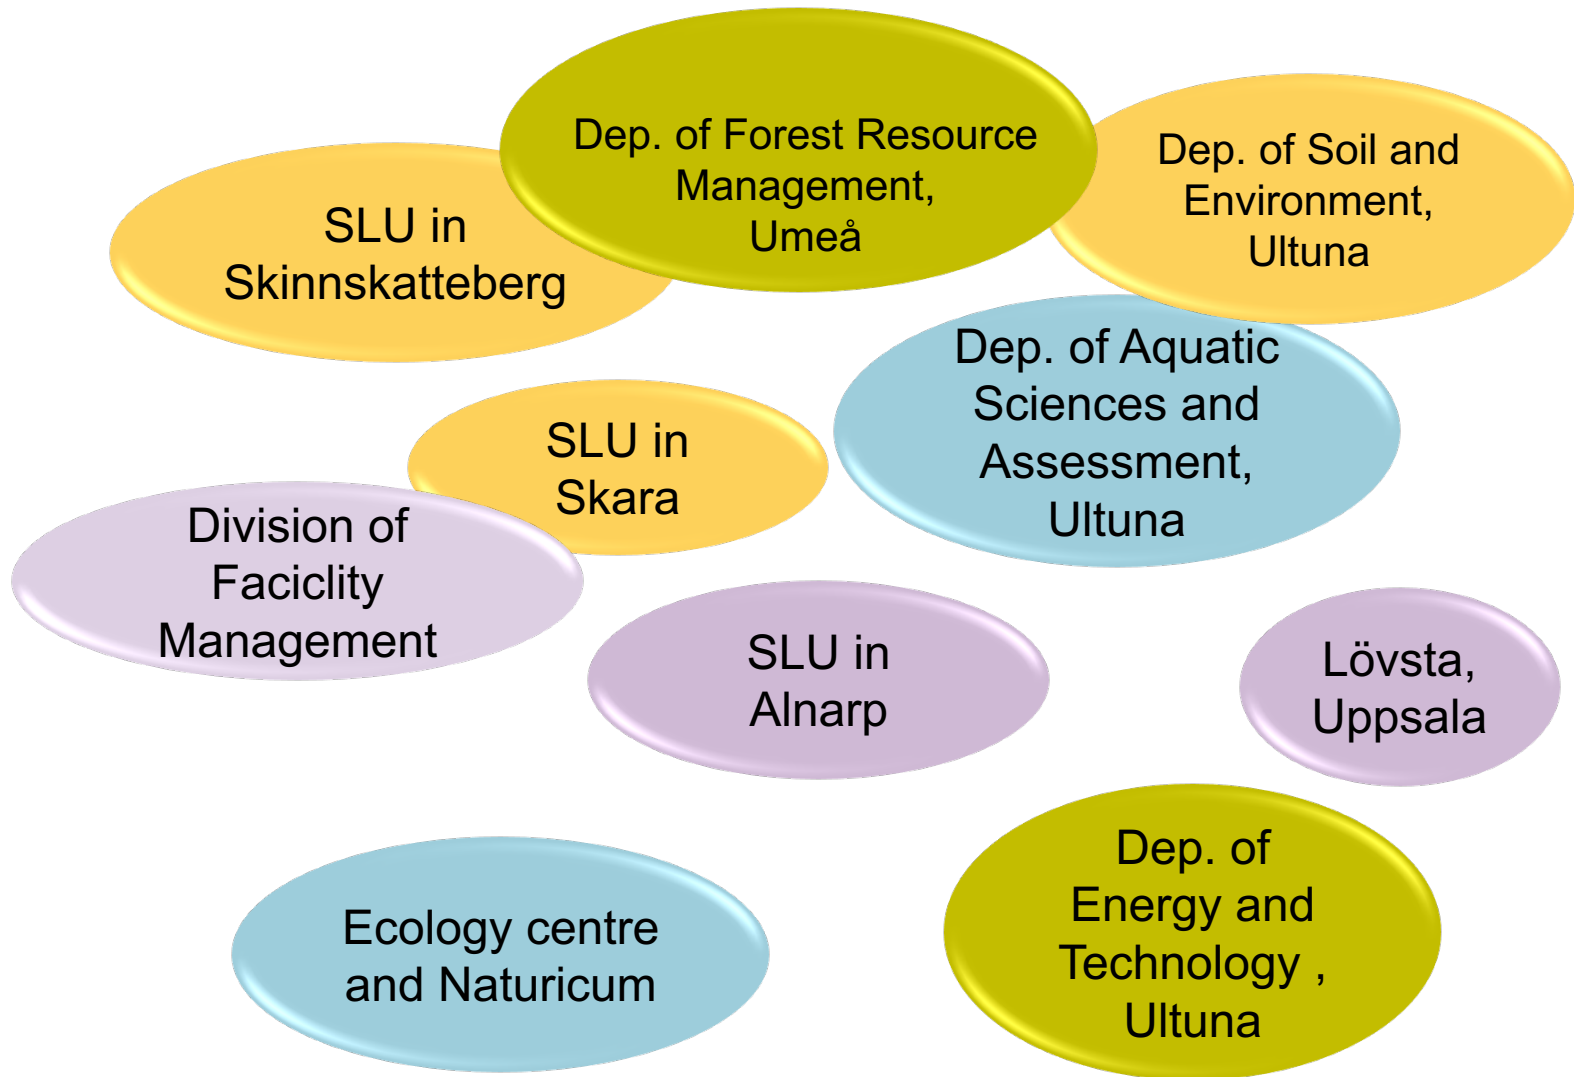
Dep. of Forest Resource Management, Umeå

SLU in Skinnskatteberg

Dep. of Soil and Environment, Ultuna

Dep. of Aquatic Sciences and Assessment, Ultuna

SLU in Skara

Division of Faciclity Management

SLU in Alnarp

Lövsta, Uppsala

Ecology centre and Naturicum

Dep. of Energy and Technology , Ultuna